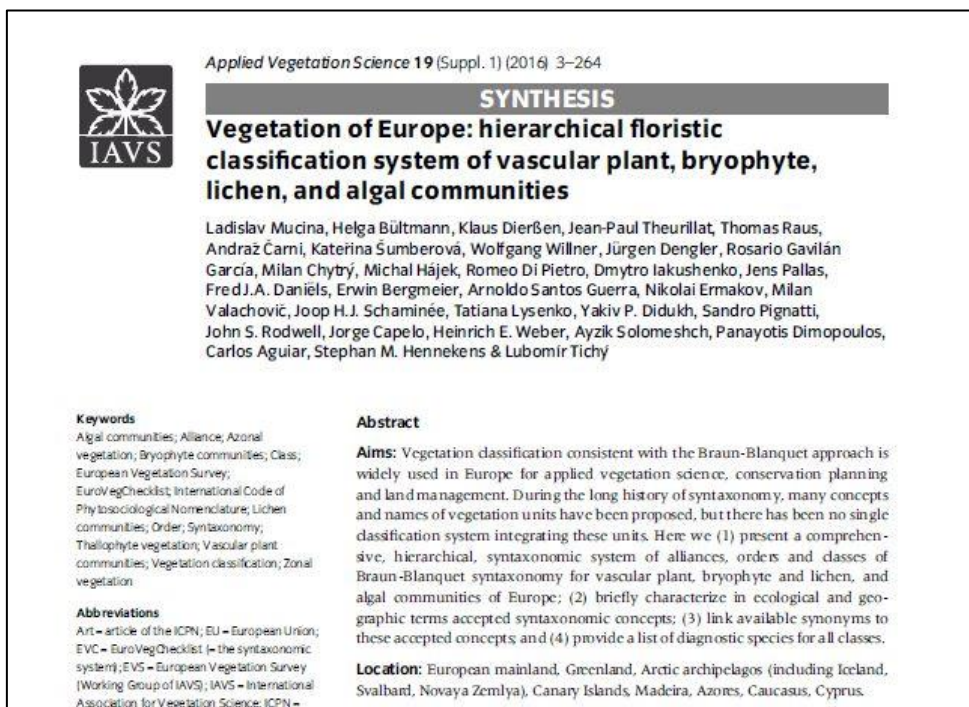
IAVS

Applied Vegetation Science 19 (Suppl. 1) (2016) 3–264

SYNTHESIS

Vegetation of Europe: hierarchical floristic classification system of vascular plant, bryophyte, lichen, and algal communities

Ladislav Mucina, Helga Bültmann, Klaus Dierßen, Jean-Paul Theurillat, Thomas Raus, Andraž Čarni, Kateřina Šumberová, Wolfgang Willner, Jürgen Dengler, Rosario Gavilán García, Milan Chytrý, Michal Hájek, Romeo Di Pietro, Dmytro Iakushenko, Jens Pallas, Fred J.A. Daniëls, Erwin Bergmeier, Arnoldo Santos Guerra, Nikolai Ermakov, Milan Valachovič, Joop H.J. Schaminée, Tatiana Lysenko, Yakiv P. Didukh, Sandro Pignatti, John S. Rodwell, Jorge Capelo, Heinrich E. Weber, Ayzik Solomeshch, Panayotis Dimopoulos, Carlos Aguiar, Stephan M. Hennekens & Lubomír Tichý

Keywords
Algal communities; Alliance; Azonal vegetation; Bryophyte communities; Class; European Vegetation Survey; EuroVegChecklist; International Code of Phytosociological Nomenclature; Lichen communities; Order; Syntaxonomy; Thallophyte vegetation; Vascular plant communities; Vegetation classification; Zonal vegetation

Abbreviations
Art – article of the ICPN; EU – European Union; EVC – EuroVegChecklist (= the syntaxonomic system); EVS – European Vegetation Survey (Working Group of IAVS); IAVS – International Association for Vegetation Science; ICPN –

Abstract

Aims: Vegetation classification consistent with the Braun-Blanquet approach is widely used in Europe for applied vegetation science, conservation planning and land management. During the long history of syntaxonomy, many concepts and names of vegetation units have been proposed, but there has been no single classification system integrating these units. Here we (1) present a comprehensive, hierarchical, syntaxonomic system of alliances, orders and classes of Braun-Blanquet syntaxonomy for vascular plant, bryophyte and lichen, and algal communities of Europe; (2) briefly characterize in ecological and geographic terms accepted syntaxonomic concepts; (3) link available synonyms to these accepted concepts; and (4) provide a list of diagnostic species for all classes.

Location: European mainland, Greenland, Arctic archipelagos (including Iceland, Svalbard, Novaya Zemlya), Canary Islands, Madeira, Azores, Caucasus, Cyprus.